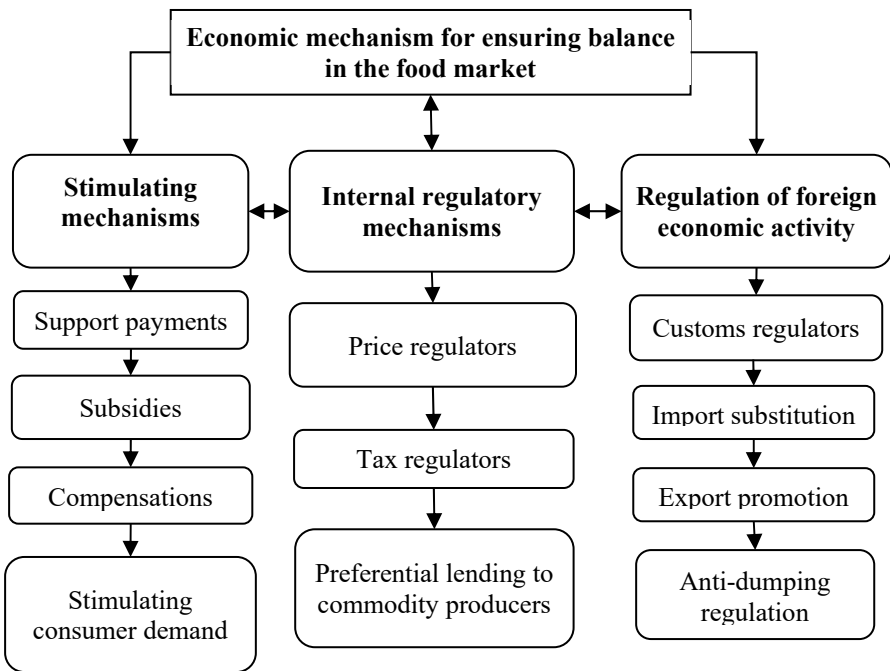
Economic mechanism for ensuring balance in the food market

Stimulating mechanisms

Internal regulatory mechanisms

Regulation of foreign economic activity

Support payments

Subsidies

Compensations

Stimulating consumer demand

Price regulators

Tax regulators

Preferential lending to commodity producers

Customs regulators

Import substitution

Export promotion

Anti-dumping regulation